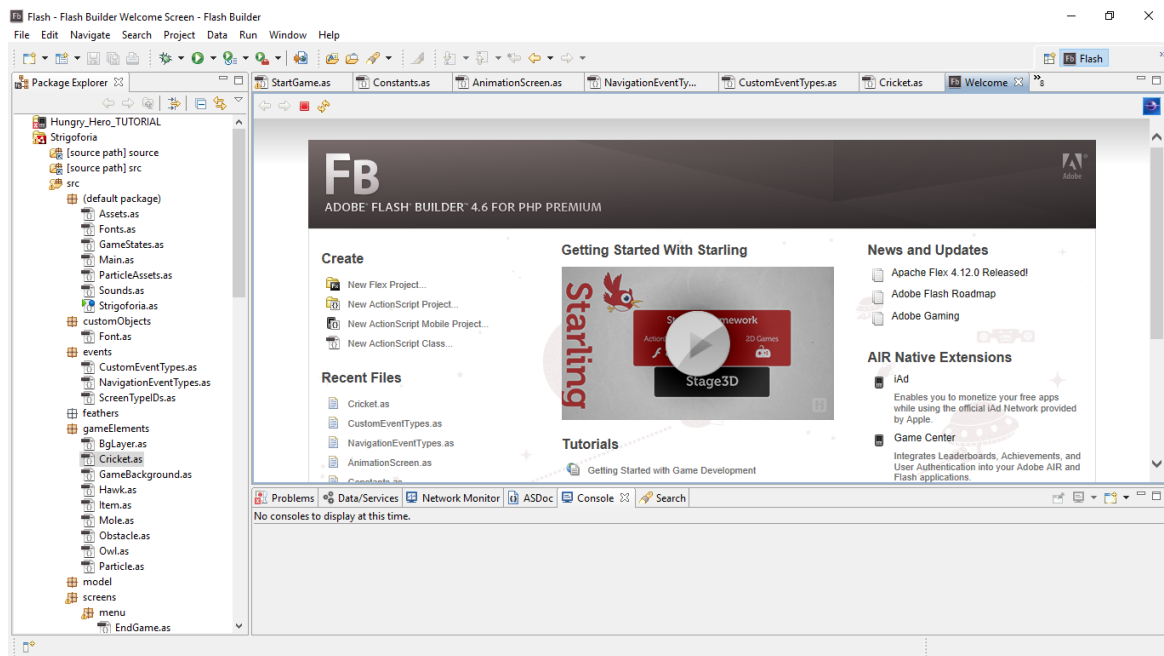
Flash - Flash Builder Welcome Screen - Flash Builder

File Edit Navigate Search Project Data Run Window Help

Flash

Package Explorer

Hungry_Hero_TUTORIAL
Strigoforia
[source path] source
[source path] src
src
(default package)
Assets.as
Fonts.as
GameStates.as
Main.as
ParticleAssets.as
Sounds.as
Strigoforia.as
customObjects
Font.as
events
CustomEventTypes.as
NavigationEventTypes.as
ScreenTypeIDs.as
feathers
gameElements
BgLayer.as
Cricket.as
GameBackground.as
Hawk.as
Item.as
Mole.as
Obstacle.as
Owl.as
Particle.as
model
screens
menu
EndGame.as

StartGame.as | Constants.as | AnimationScreen.as | NavigationEventTy... | CustomEventTypes.as | Cricket.as | Welcome | »8

FB
ADOBE® FLASH® BUILDER™ 4.6 FOR PHP PREMIUM

Adobe

Create
New Flex Project...
New ActionScript Project...
New ActionScript Mobile Project...
New ActionScript Class...

Recent Files
Cricket.as
CustomEventTypes.as
NavigationEventTypes.as
AnimationScreen.as
Constants.as

Getting Started With Starling
Starling
Stage3D

Tutorials
Getting Started with Game Development

News and Updates
Apache Flex 4.12.0 Released!
Adobe Flash Roadmap
Adobe Gaming

AIR Native Extensions
iAd
Enables you to monetize your free apps while using the official iAd Network provided by Apple.
Game Center
Integrates Leaderboards, Achievements, and User Authentication into your Adobe AIR and Flash applications.

Problems | Data/Services | Network Monitor | ASDoc | Console | Search
No consoles to display at this time.